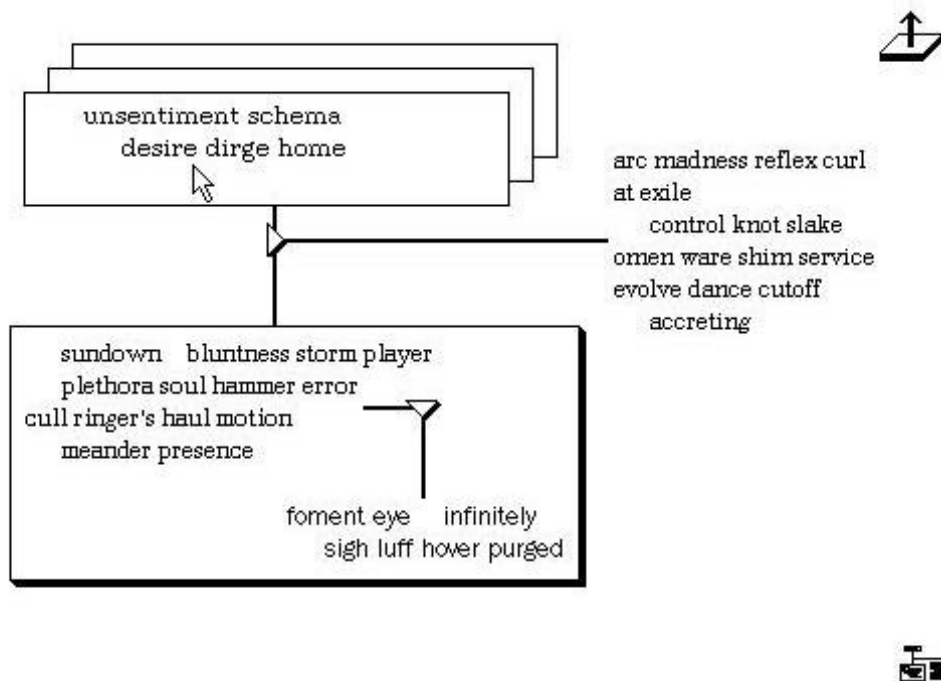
unsentiment schema
desire dirge home

arc madness reflex curl
at exile
control knot slake
omen ware shim service
evolve dance cutoff
accreting

sundown bluntness storm player
plethora soul hammer error
cull ringer's haul motion
meander presence

foment eye infinitely
sigh luff hover purged